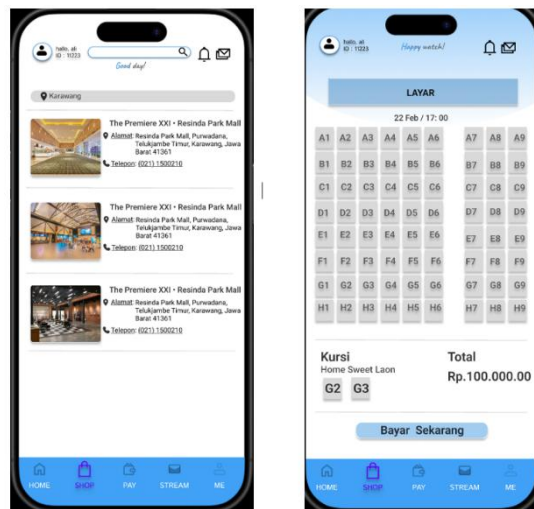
hello, ali
ID : 1023
Good day!

Karawang

The Premiere XXI • Resinda Park Mall
Alamat: Resinda Park Mall, Purwadana, Telukjambe Timur, Karawang, Jawa Barat 41361
Telepon: (021) 1500210

The Premiere XXI • Resinda Park Mall
Alamat: Resinda Park Mall, Purwadana, Telukjambe Timur, Karawang, Jawa Barat 41361
Telepon: (021) 1500210

The Premiere XXI • Resinda Park Mall
Alamat: Resinda Park Mall, Purwadana, Telukjambe Timur, Karawang, Jawa Barat 41361
Telepon: (021) 1500210

HOME SHOP PAY STREAM ME

hello, ali
ID : 1023
Happy watch!

LAYAR

22 Feb / 17:00

A1 A2 A3 A4 A5 A6 A7 A8 A9
B1 B2 B3 B4 B5 B6 B7 B8 B9
C1 C2 C3 C4 C5 C6 C7 C8 C9
D1 D2 D3 D4 D5 D6 D7 D8 D9
E1 E2 E3 E4 E5 E6 E7 E8 E9
F1 F2 F3 F4 F5 F6 F7 F8 F9
G1 G2 G3 G4 G5 G6 G7 G8 G9
H1 H2 H3 H4 H5 H6 H7 H8 H9

Kursi
Home Sweet Laon
G2 G3

Total
Rp.100.000.00

Bayar Sekarang

HOME SHOP PAY STREAM ME